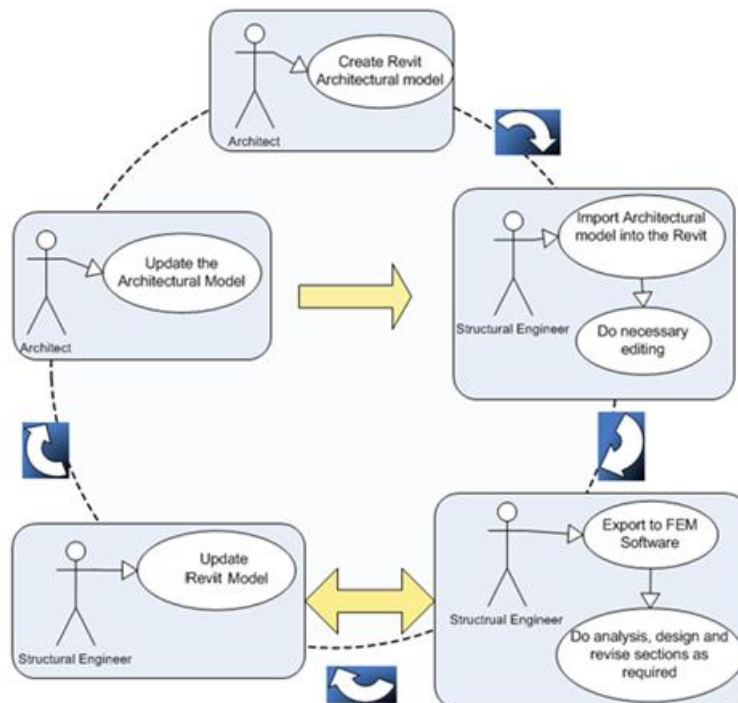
Architect

Create Revit Architectural model

Structural Engineer

Import Architectural model into the Revit

Do necessary editing

Architect

Update the Architectural Model

Structrual Engineer

Export to FEM Software

Do analysis, design and revise sections as required

Structural Engineer

Update Revit Model